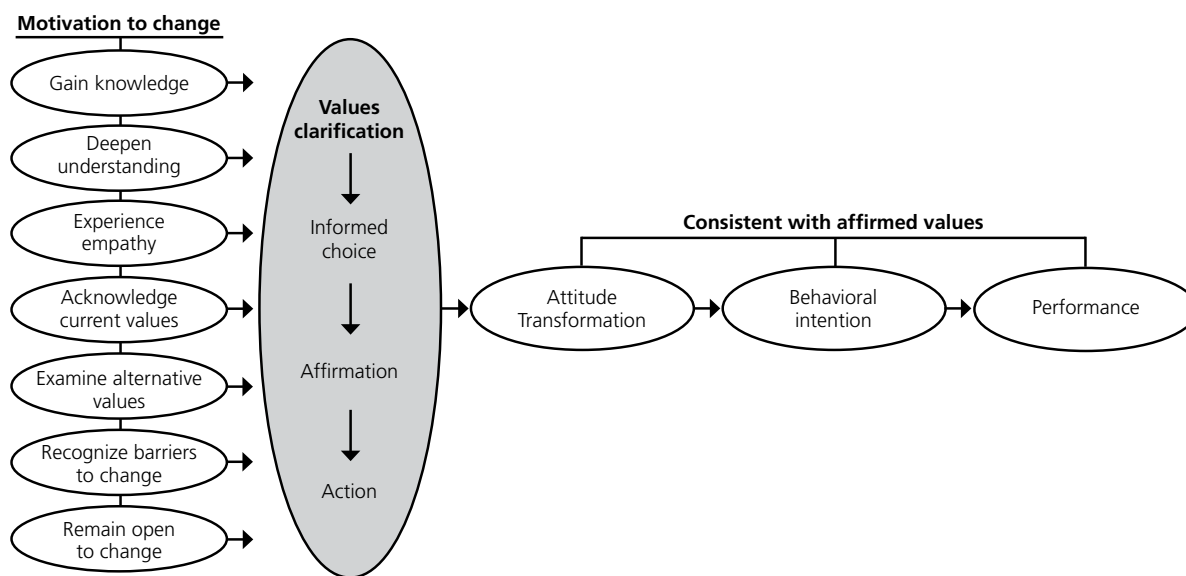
Motivation to change

Gain knowledge

Deepen understanding

Experience empathy

Acknowledge current values

Examine alternative values

Recognize barriers to change

Remain open to change

Values clarification

Informed choice

Affirmation

Action

Consistent with affirmed values

Attitude Transformation

Behavioral intention

Performance